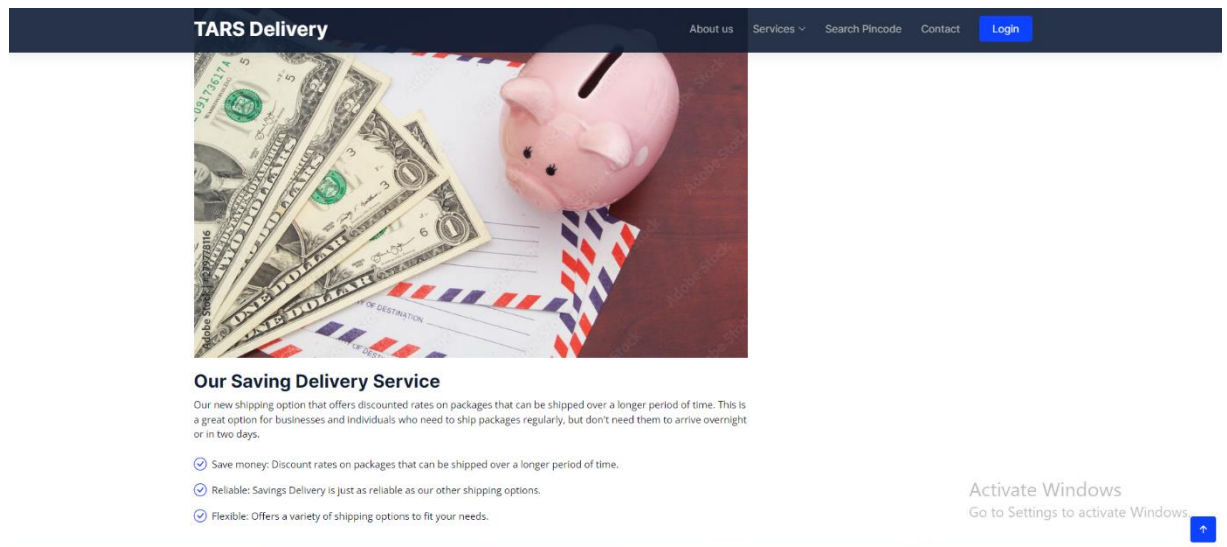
TARS Delivery

About us Services Search Pincode Contact Login

Adobe Stock | #29778116

Our Saving Delivery Service

Our new shipping option that offers discounted rates on packages that can be shipped over a longer period of time. This is a great option for businesses and individuals who need to ship packages regularly, but don't need them to arrive overnight or in two days.

Save money: Discount rates on packages that can be shipped over a longer period of time.

Reliable: Savings Delivery is just as reliable as our other shipping options.

Flexible: Offers a variety of shipping options to fit your needs.

Activate Windows
Go to Settings to activate Windows.